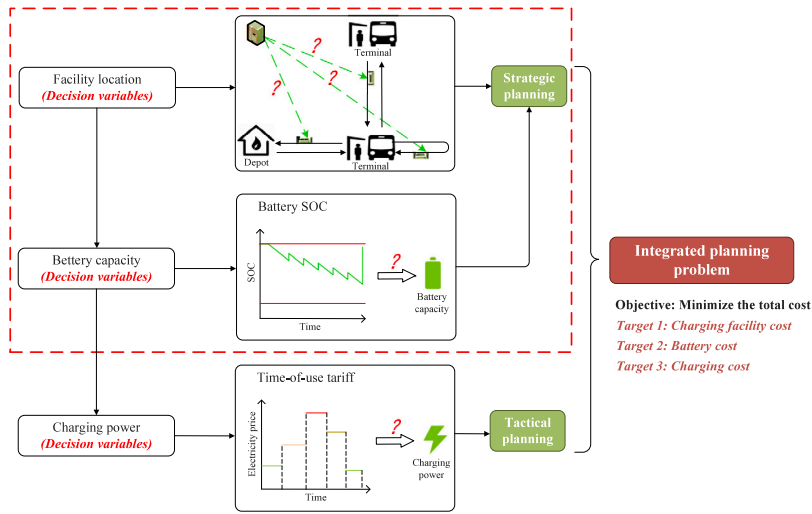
Facility location
(Decision variables)

?
?
?
Terminal
Depot
Terminal

Strategic planning

Battery SOC
SOC
Time
?
Battery capacity

Battery capacity
(Decision variables)

Integrated planning problem

Objective: Minimize the total cost
Target 1: Charging facility cost
Target 2: Battery cost
Target 3: Charging cost

Time-of-use tariff
Electricity price
Time
?
Charging power

Charging power
(Decision variables)

Tactical planning